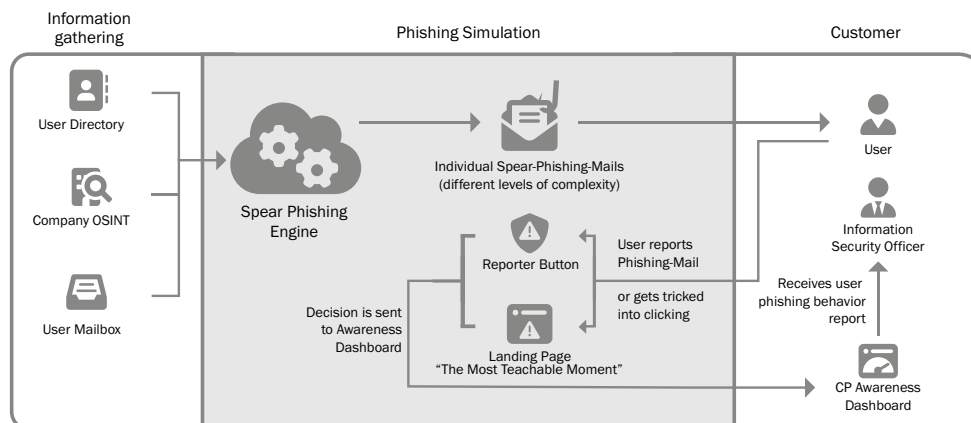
Information gathering

Phishing Simulation

Customer

User Directory

Company OSINT

User Mailbox

Spear Phishing Engine

Individual Spear-Phishing-Mails (different levels of complexity)

User

Information Security Officer

Reporter Button

User reports Phishing-Mail

or gets tricked into clicking

Decision is sent to Awareness Dashboard

Landing Page "The Most Teachable Moment"

Receives user phishing behavior report

CP Awareness Dashboard